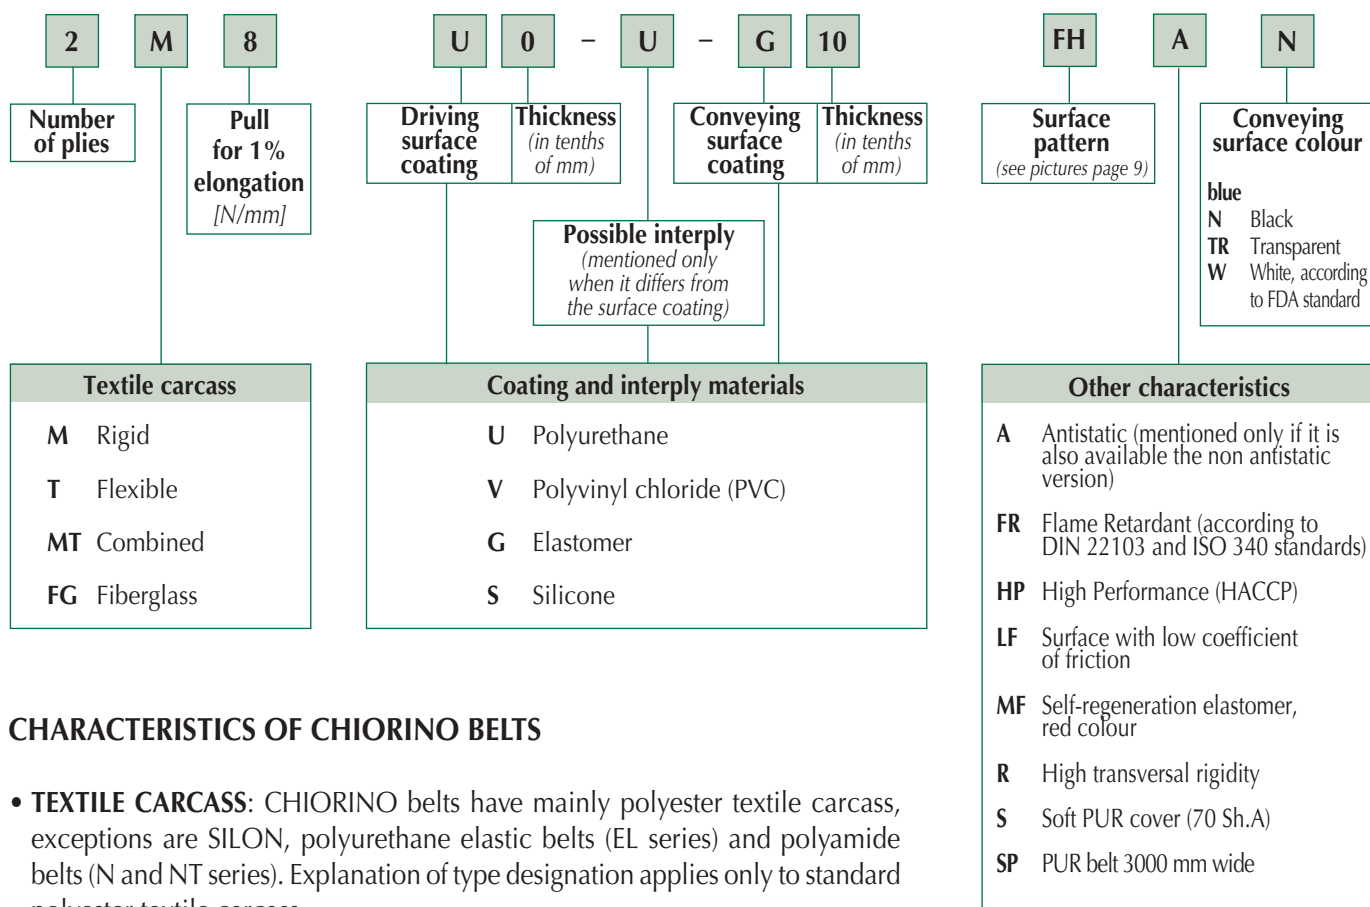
2 M 8 U 0 – U – G 10 FH A N

Number of plies

Pull for 1% elongation [N/mm]

Driving surface coating

Thickness (in tenths of mm)

Conveying surface coating

Thickness (in tenths of mm)

Possible interply (mentioned only when it differs from the surface coating)

Surface pattern (see pictures page 9)

Conveying surface colour

blue
N Black
TR Transparent
W White, according to FDA standard

Textile carcass

M Rigid
T Flexible
MT Combined
FG Fiberglass

Coating and interply materials

U Polyurethane
V Polyvinyl chloride (PVC)
G Elastomer
S Silicone

Other characteristics

A Antistatic (mentioned only if it is also available the non antistatic version)
FR Flame Retardant (according to DIN 22103 and ISO 340 standards)
HP High Performance (HACCP)
LF Surface with low coefficient of friction
MF Self-regeneration elastomer, red colour
R High transversal rigidity
S Soft PUR cover (70 Sh.A)
SP PUR belt 3000 mm wide

CHARACTERISTICS OF CHIORINO BELTS

• TEXTILE CARCASS: CHIORINO belts have mainly polyester textile carcass, exceptions are SILON, polyurethane elastic belts (EL series) and polyamide belts (N and NT series). Explanation of type designation applies only to standard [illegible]